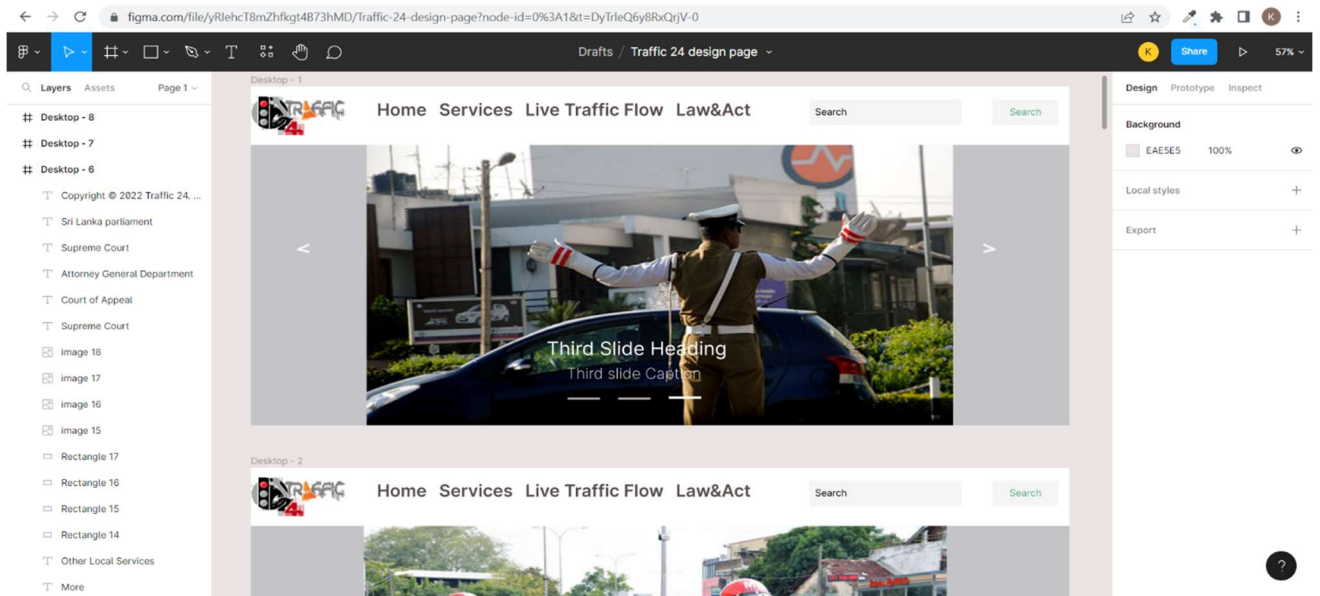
figma.com/file/yRlehcT8mZhfkgt4B73hMD/Traffic-24-design-page?node-id=0%3A1&t=DyTrleQ6y8RxQrjV-0

Drafts / Traffic 24 design page

K Share 57%

Layers Assets Page 1

Desktop - 8
Desktop - 7
Desktop - 6
Copyright © 2022 Traffic 24. ...
Sri Lanka parliament
Supreme Court
Attorney General Department
Court of Appeal
Supreme Court
image 18
image 17
image 16
image 15
Rectangle 17
Rectangle 16
Rectangle 15
Rectangle 14
Other Local Services
More

Desktop - 1

TRAFFIC 24

Home Services Live Traffic Flow Law&Act

Search Search

<

>

Third Slide Heading
Third slide Caption

Desktop - 2

TRAFFIC 24

Home Services Live Traffic Flow Law&Act

Search Search

Design Prototype Inspect

Background

EAE5E5 100%

Local styles

Export

?